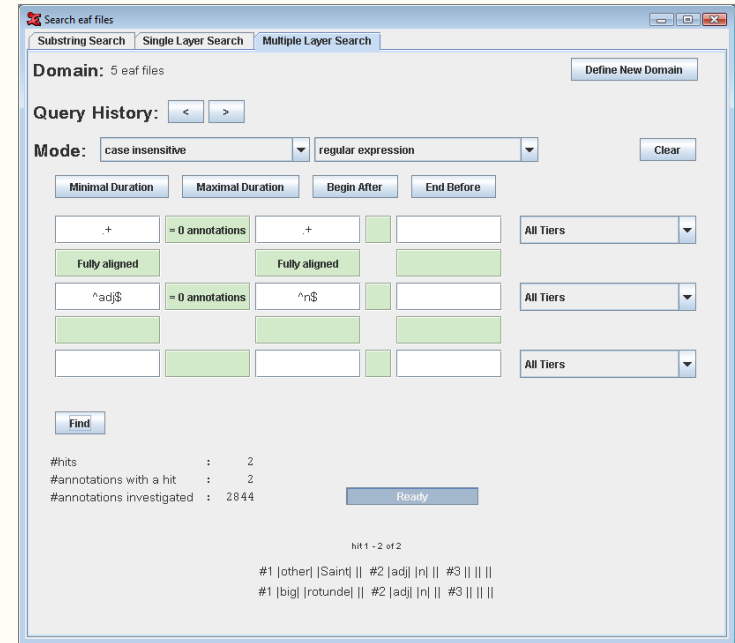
Search eaf files

Substring Search | Single Layer Search | Multiple Layer Search

Domain: 5 eaf files

Define New Domain

Query History: < >

Mode: case insensitive | regular expression

Clear

Minimal Duration | Maximal Duration | Begin After | End Before

.+ | = 0 annotations | .+ | | | All Tiers

Fully aligned | | Fully aligned

^adj$ | = 0 annotations | ^n$ | | | All Tiers

All Tiers

Find

#hits : 2
#annotations with a hit : 2
#annotations investigated : 2844

Ready

hit 1 - 2 of 2

#1 |other| |Saint| || #2 |adj| |n| || #3 || || ||
#1 |big| |rotunde| || #2 |adj| |n| || #3 || || ||